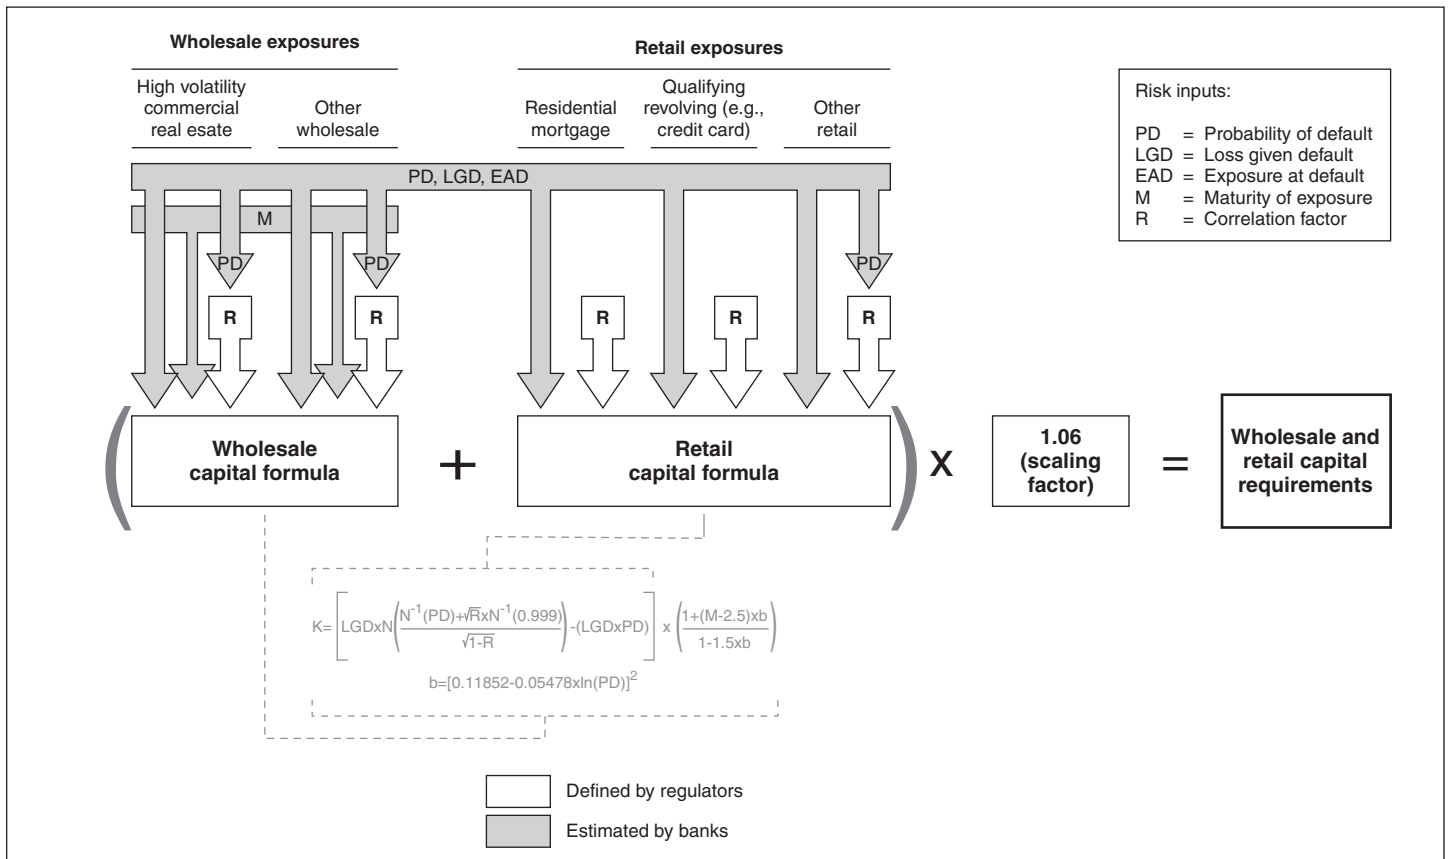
Wholesale exposures

High volatility commercial real esate

Other wholesale

Retail exposures

Residential mortgage

Qualifying revolving (e.g., credit card)

Other retail

Risk inputs:

PD = Probability of default
LGD = Loss given default
EAD = Exposure at default
M = Maturity of exposure
R = Correlation factor

PD, LGD, EAD

M

PD

PD

PD

R

R

R

R

R

Wholesale capital formula

+

Retail capital formula

x

1.06 (scaling factor)

=

Wholesale and retail capital requirements

$K=\left[LGDxN\left(\frac{N^{-1}(PD)+\sqrt{R}xN^{-1}(0.999)}{\sqrt{1-R}}\right)-(LGDxPD)\right]x\left(\frac{1+(M-2.5)xb}{1-1.5xb}\right)$

$b=[0.11852-0.05478xln(PD)]^2$

Defined by regulators

Estimated by banks